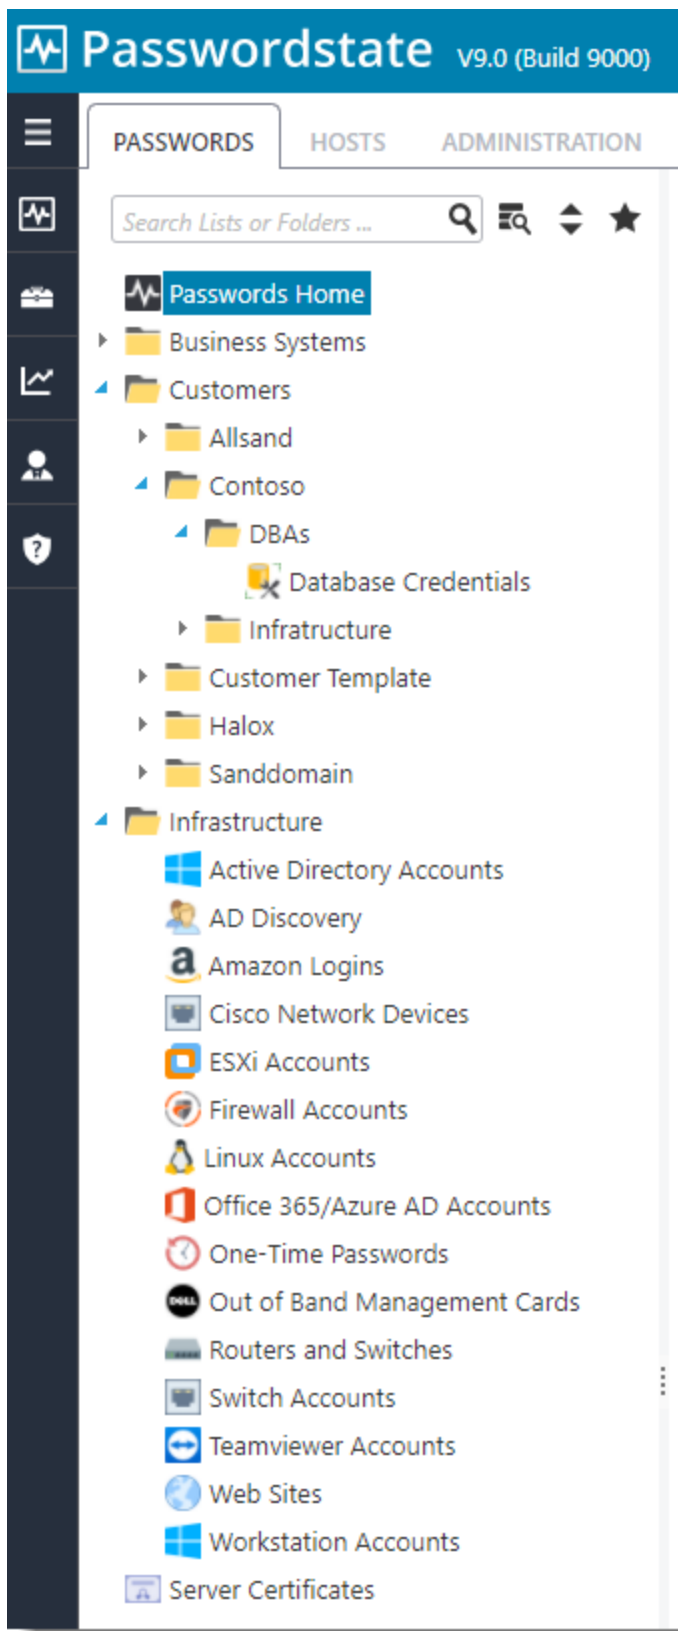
Passwordstate V9.0 (Build 9000)

PASSWORDS HOSTS ADMINISTRATION

Search Lists or Folders ...

Passwords Home
Business Systems
Customers
Allsand
Contoso
DBAs
Database Credentials
Infratructure
Customer Template
Halox
Sanddomain
Infrastructure
Active Directory Accounts
AD Discovery
Amazon Logins
Cisco Network Devices
ESXi Accounts
Firewall Accounts
Linux Accounts
Office 365/Azure AD Accounts
One-Time Passwords
Out of Band Management Cards
Routers and Switches
Switch Accounts
Teamviewer Accounts
Web Sites
Workstation Accounts
Server Certificates